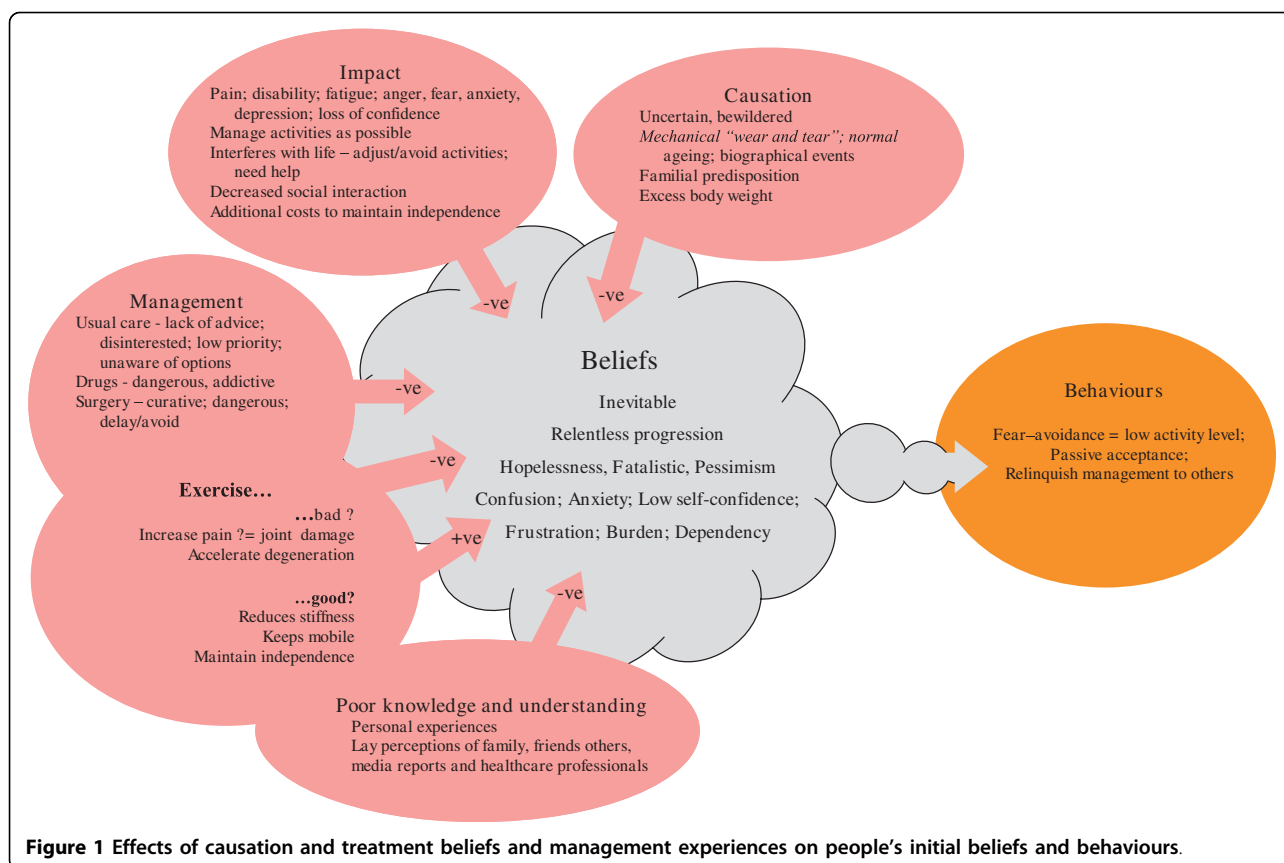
Impact
Pain; disability; fatigue; anger, fear, anxiety, depression; loss of confidence
Manage activities as possible
Interferes with life – adjust/avoid activities; need help
Decreased social interaction
Additional costs to maintain independence

Causation
Uncertain, bewildered
*Mechanical "wear and tear"; normal* ageing; biographical events
Familial predisposition
Excess body weight

-ve

-ve

Management
Usual care - lack of advice; disinterested; low priority; unaware of options
Drugs - dangerous, addictive
Surgery – curative; dangerous; delay/avoid

-ve

Beliefs
Inevitable
Relentless progression
Hopelessness, Fatalistic, Pessimism
Confusion; Anxiety; Low self-confidence;
Frustration; Burden; Dependency

Behaviours
Fear–avoidance = low activity level;
Passive acceptance;
Relinquish management to others

-ve

Exercise…
…bad ?
Increase pain ?= joint damage
Accelerate degeneration

+ve

…good?
Reduces stiffness
Keeps mobile
Maintain independence

-ve

Poor knowledge and understanding
Personal experiences
Lay perceptions of family, friends others, media reports and healthcare professionals

**Figure 1 Effects of causation and treatment beliefs and management experiences on people's initial beliefs and behaviours.**